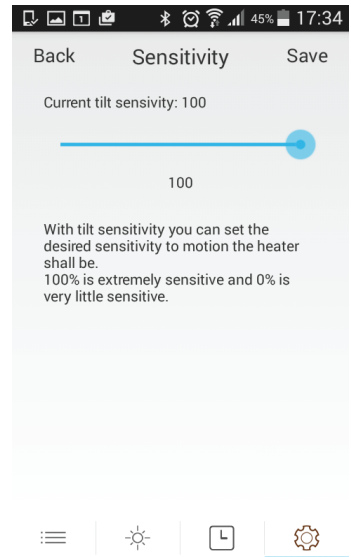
45% 17:34

Back Sensitivity Save

Current tilt sensivity: 100

100

With tilt sensitivity you can set the desired sensitivity to motion the heater shall be.
100% is extremely sensitive and 0% is very little sensitive.